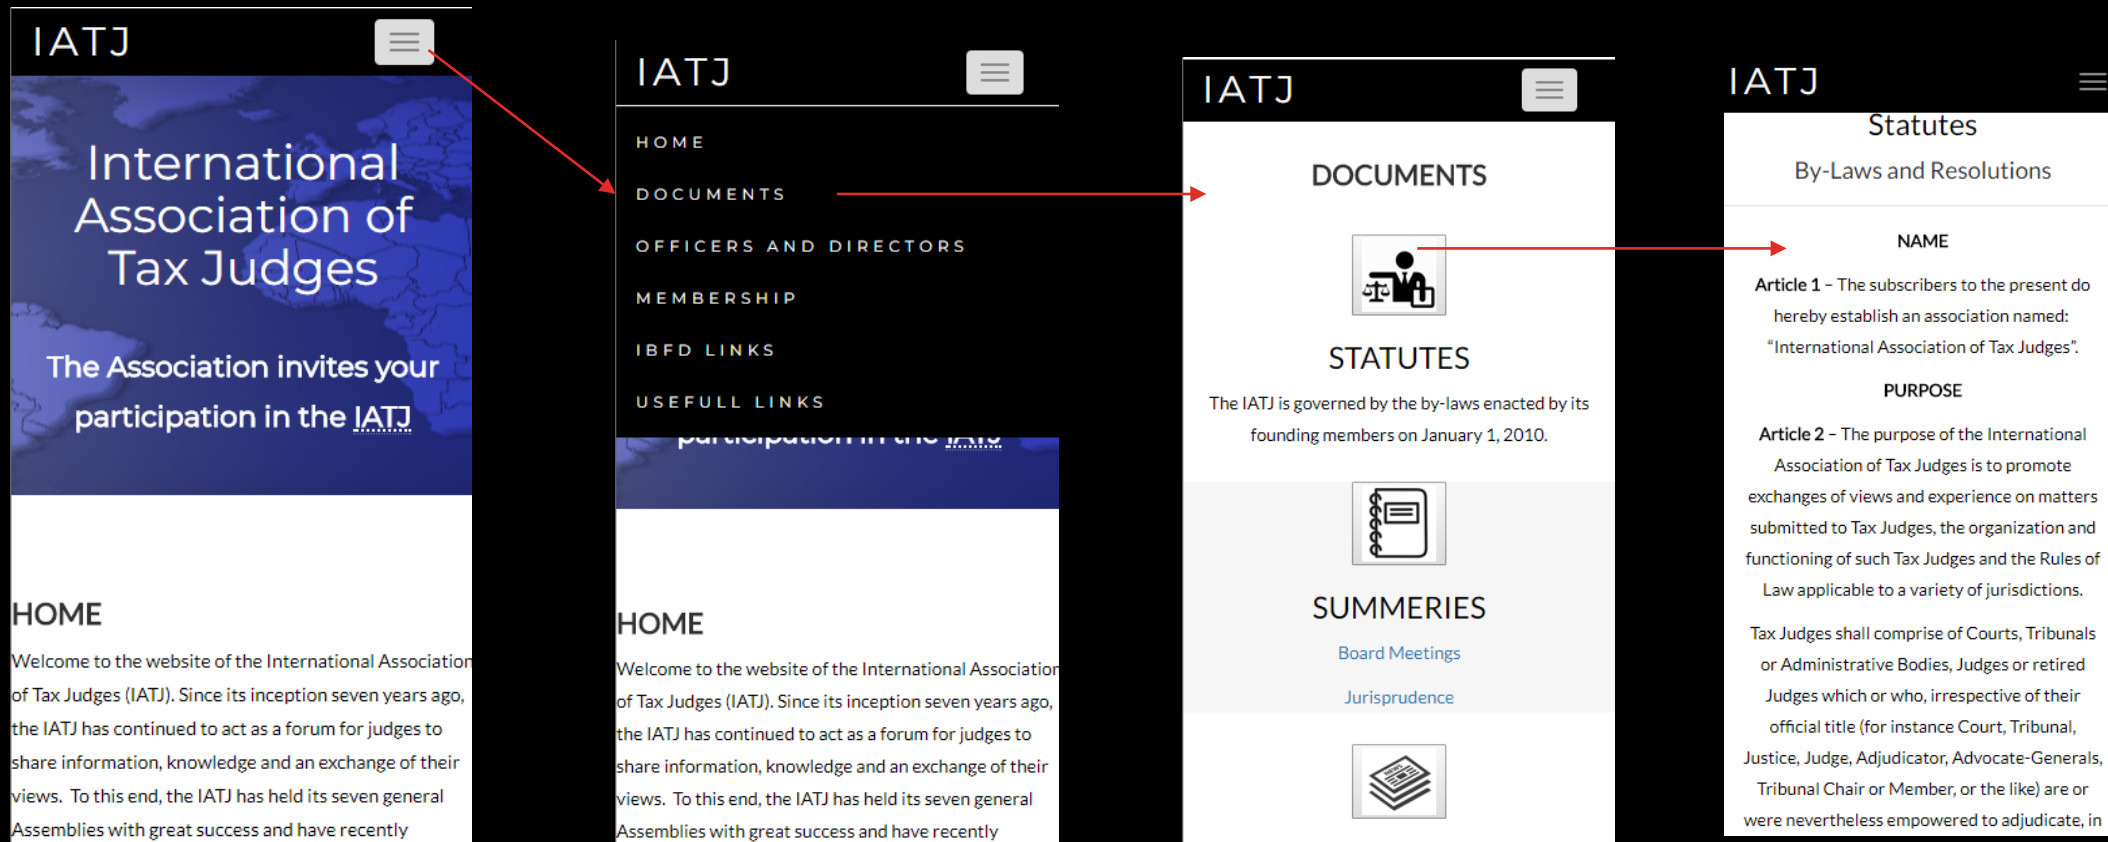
IATJ

International Association of Tax Judges

The Association invites your participation in the IATJ

HOME

Welcome to the website of the International Association of Tax Judges (IATJ). Since its inception seven years ago, the IATJ has continued to act as a forum for judges to share information, knowledge and an exchange of their views. To this end, the IATJ has held its seven general Assemblies with great success and have recently

IATJ

HOME

DOCUMENTS

OFFICERS AND DIRECTORS

MEMBERSHIP

IBFD LINKS

USEFULL LINKS

participation in the IATJ

HOME

Welcome to the website of the International Association of Tax Judges (IATJ). Since its inception seven years ago, the IATJ has continued to act as a forum for judges to share information, knowledge and an exchange of their views. To this end, the IATJ has held its seven general Assemblies with great success and have recently

IATJ

DOCUMENTS

STATUTES

The IATJ is governed by the by-laws enacted by its founding members on January 1, 2010.

SUMMERIES

Board Meetings

Jurisprudence

IATJ

Statutes

By-Laws and Resolutions

NAME

Article 1 – The subscribers to the present do hereby establish an association named: "International Association of Tax Judges".

PURPOSE

Article 2 – The purpose of the International Association of Tax Judges is to promote exchanges of views and experience on matters submitted to Tax Judges, the organization and functioning of such Tax Judges and the Rules of Law applicable to a variety of jurisdictions.

Tax Judges shall comprise of Courts, Tribunals or Administrative Bodies, Judges or retired Judges which or who, irrespective of their official title (for instance Court, Tribunal, Justice, Judge, Adjudicator, Advocate-Generals, Tribunal Chair or Member, or the like) are or were nevertheless empowered to adjudicate, in